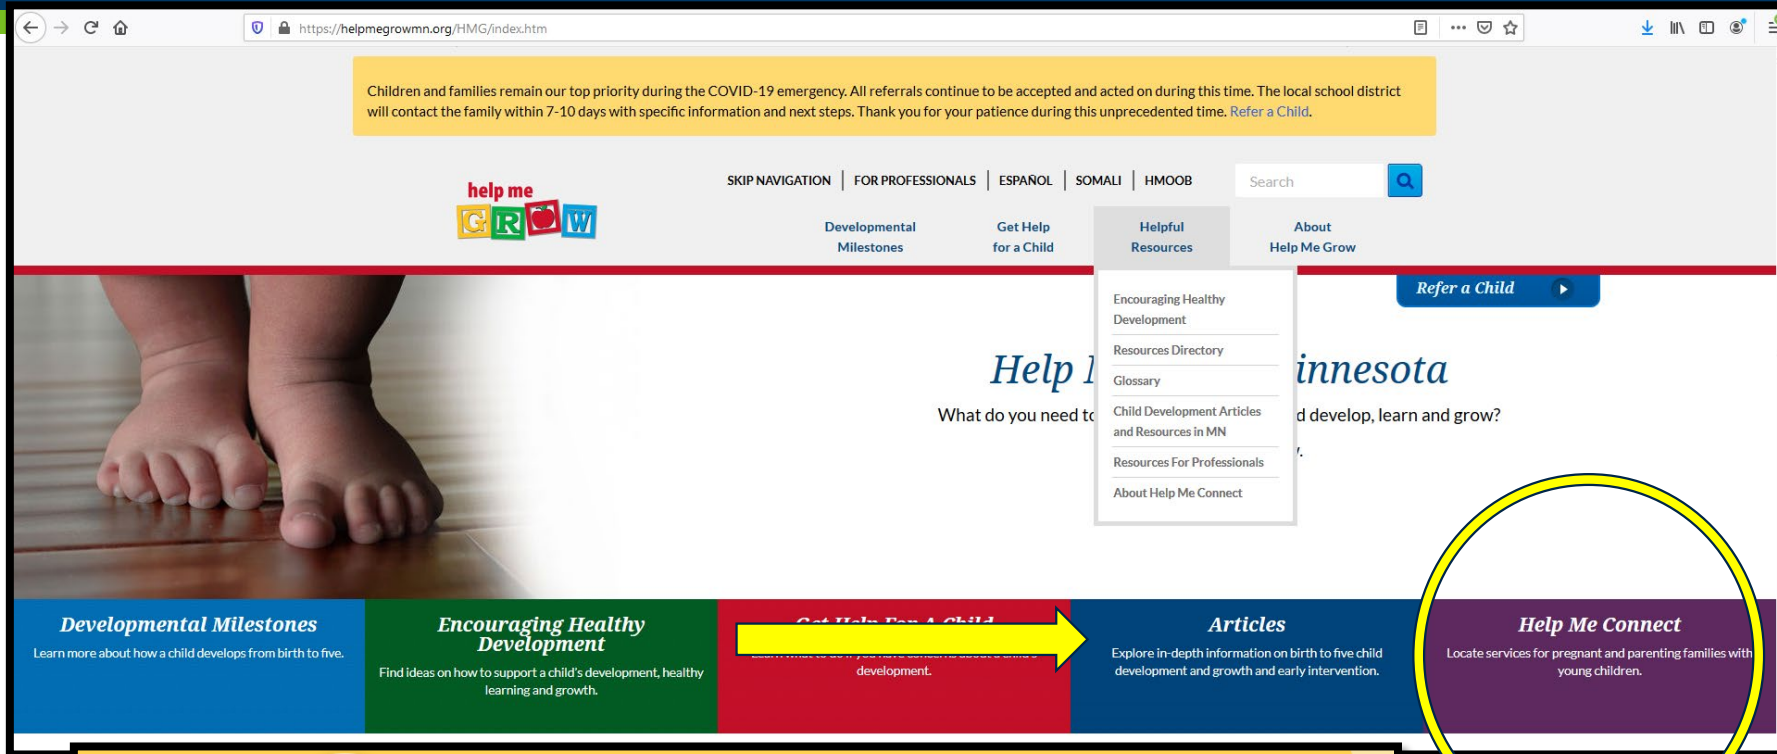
https://helpmegrowmn.org/HMG/index.htm

Children and families remain our top priority during the COVID-19 emergency. All referrals continue to be accepted and acted on during this time. The local school district will contact the family within 7-10 days with specific information and next steps. Thank you for your patience during this unprecedented time. Refer a Child.

help me GROW

SKIP NAVIGATION | FOR PROFESSIONALS | ESPAÑOL | SOMALI | HMOOB

Search

Developmental Milestones

Get Help for a Child

Helpful Resources

About Help Me Grow

Refer a Child

Encouraging Healthy Development

Resources Directory

Glossary

Child Development Articles and Resources in MN

Resources For Professionals

About Help Me Connect

Help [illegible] innesota

What do you need t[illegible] d develop, learn and grow?

Developmental Milestones

Learn more about how a child develops from birth to five.

Encouraging Healthy Development

Find ideas on how to support a child's development, healthy learning and growth.

Get Help For A Child

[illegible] development.

Articles

Explore in-depth information on birth to five child development and growth and early intervention.

Help Me Connect

Locate services for pregnant and parenting families with young children.